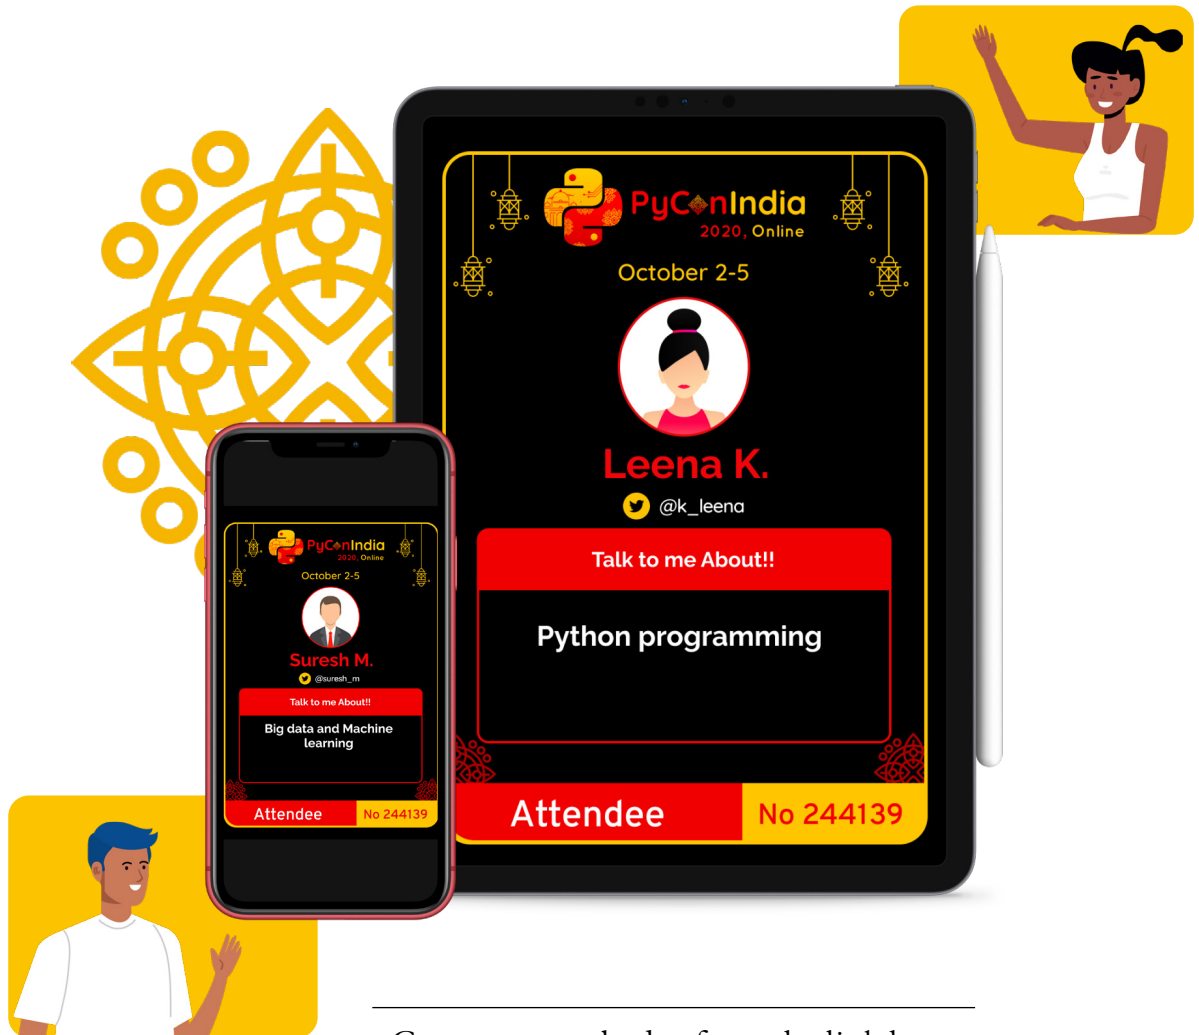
PyConIndia
2020, Online
October 2-5
Leena K.
@k_leena
Talk to me About!!
Python programming
Attendee
No 244139

PyConIndia
2020, Online
October 2-5
Suresh M.
@suresh_m
Talk to me About!!
Big data and Machine learning
Attendee
No 244139

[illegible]